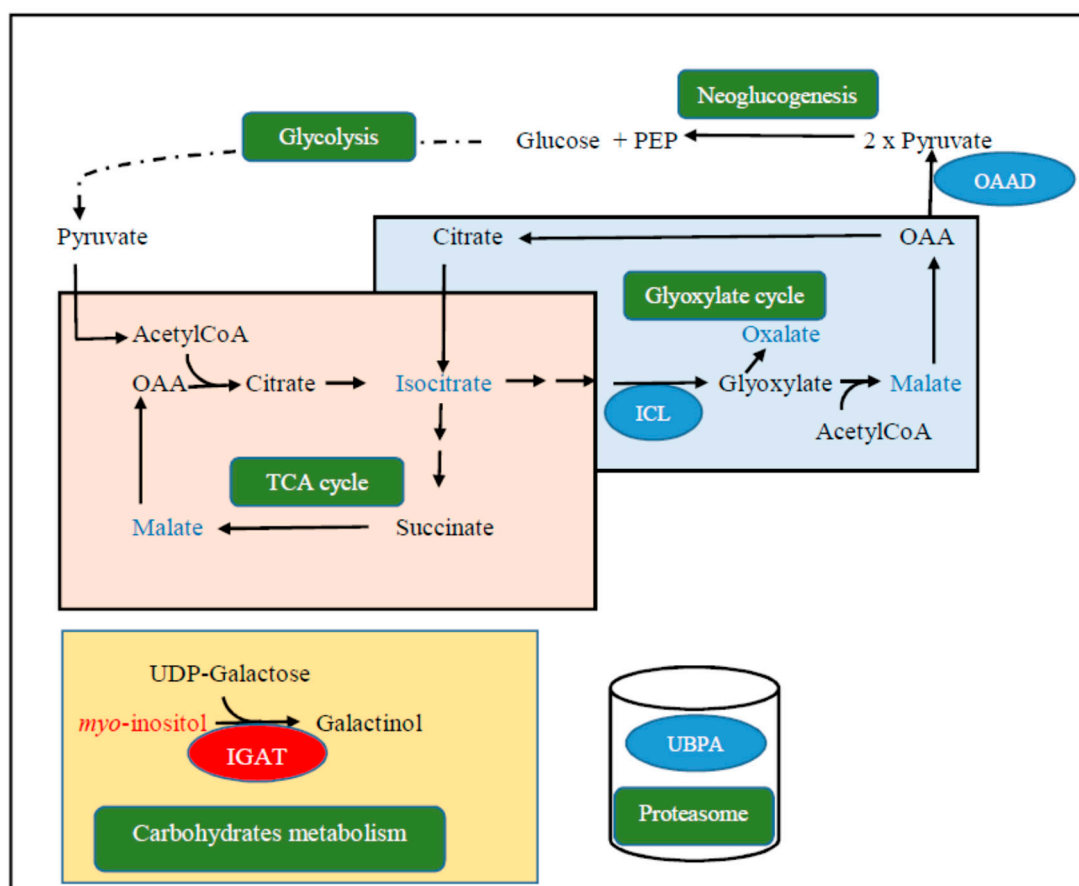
Neoglucogenesis

Glycolysis

Glucose + PEP

2 x Pyruvate

OAAD

Pyruvate

Citrate

OAA

Glyoxylate cycle

Oxalate

AcetylCoA

OAA

Citrate

Isocitrate

Glyoxylate

Malate

ICL

AcetylCoA

TCA cycle

Malate

Succinate

UDP-Galactose

*myo*-inositol

Galactinol

IGAT

Carbohydrates metabolism

UBPA

Proteasome